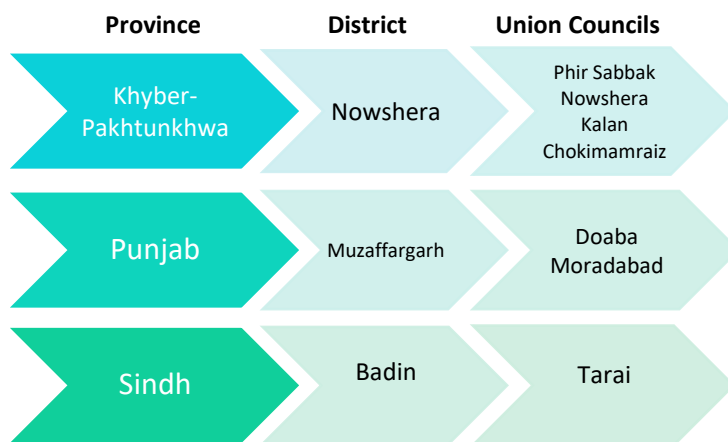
| Province | District | Union Councils |
|---|---|---|
| Khyber-Pakhtunkhwa | Nowshera | Phir Sabbak<br>Nowshera Kalan<br>Chokimamraiz |
| Punjab | Muzaffargarh | Doaba<br>Moradabad |
| Sindh | Badin | Tarai |